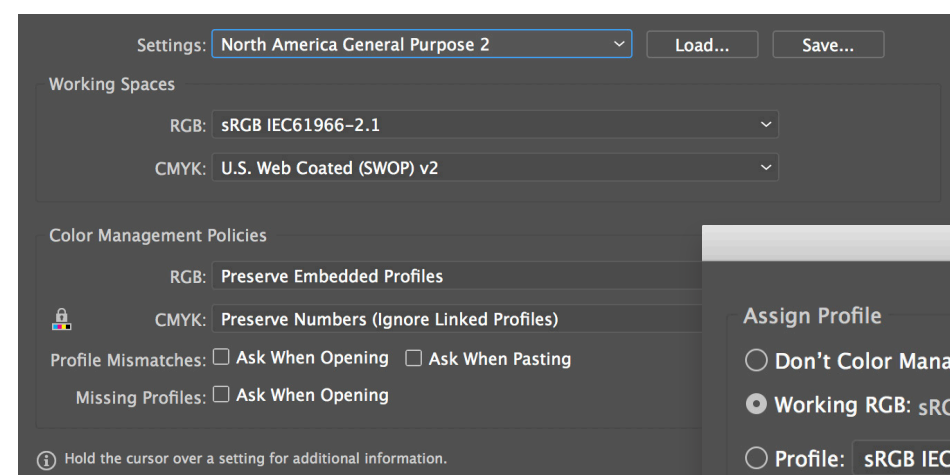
Settings: North America General Purpose 2

Load...

Save...

Working Spaces

RGB: sRGB IEC61966-2.1

CMYK: U.S. Web Coated (SWOP) v2

Color Management Policies

RGB: Preserve Embedded Profiles

CMYK: Preserve Numbers (Ignore Linked Profiles)

Profile Mismatches: ☐ Ask When Opening ☐ Ask When Pasting

Missing Profiles: ☐ Ask When Opening

Hold the cursor over a setting for additional information.

Assign Profile

◯ Don't Color Mana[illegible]

Working RGB: sR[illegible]

◯ Profile: sRGB IE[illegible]